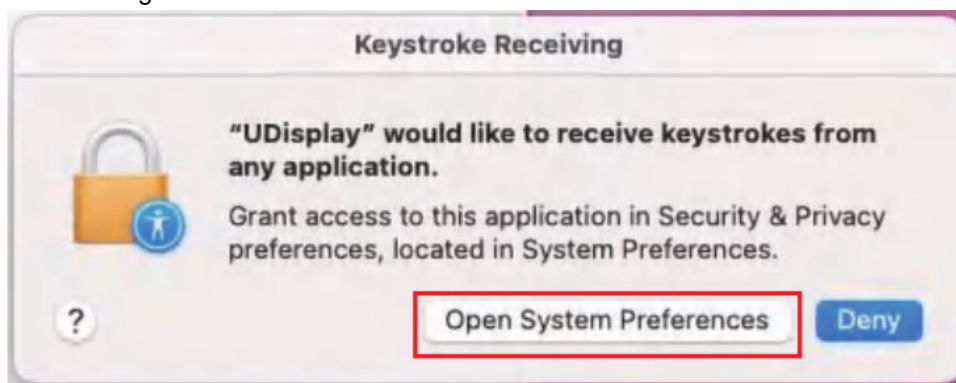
Keystroke Receiving

"UDisplay" would like to receive keystrokes from any application.

Grant access to this application in Security & Privacy preferences, located in System Preferences.

?

Open System Preferences

Deny